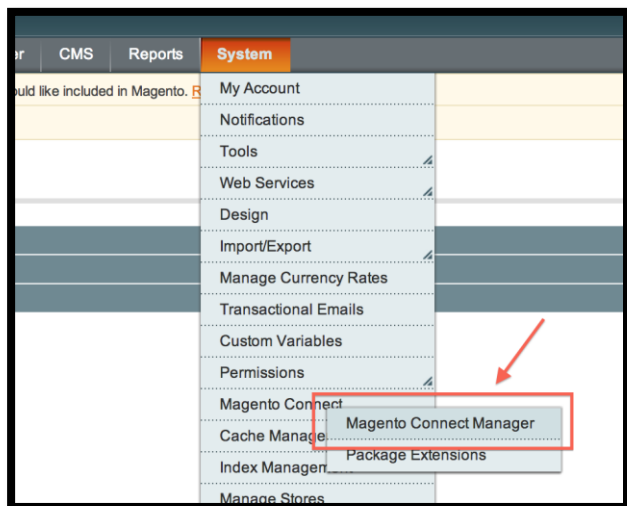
er CMS Reports System

ould like included in Magento. R

My Account
Notifications
Tools
Web Services
Design
Import/Export
Manage Currency Rates
Transactional Emails
Custom Variables
Permissions
Magento Connect
Cache Manage
Index Managem
Manage Stores

Magento Connect Manager
Package Extensions